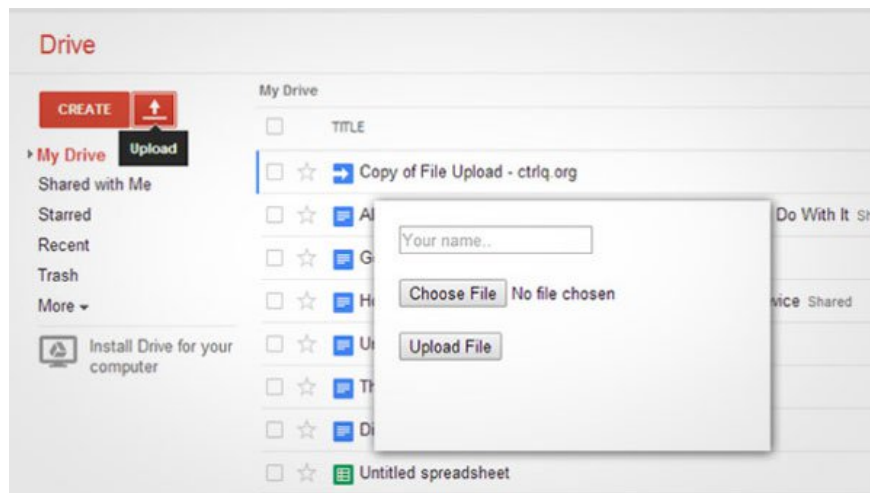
Drive

CREATE

Upload

My Drive
Shared with Me
Starred
Recent
Trash
More

Install Drive for your computer

My Drive

TITLE

Copy of File Upload - ctrlq.org

Al

G

H

U

Th

Di

Untitled spreadsheet

Do With It Sh

vice Shared

Your name..

Choose File No file chosen

Upload File